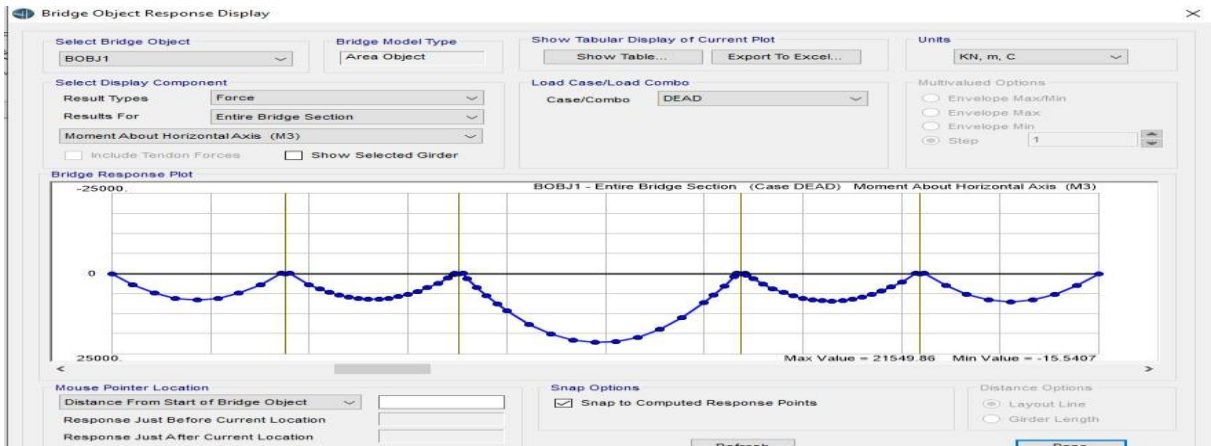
Bridge Object Response Display

Select Bridge Object
BOBJ1

Bridge Model Type
Area Object

Show Tabular Display of Current Plot
Show Table...
Export To Excel...

Units
KN, m, C

Select Display Component
Result Types
Force
Results For
Entire Bridge Section
Moment About Horizontal Axis (M3)
Include Tendon Forces
Show Selected Girder

Load Case/Load Combo
Case/Combo
DEAD

Multivalued Options
Envelope Max/Min
Envelope Max
Envelope Min
Step
1

Bridge Response Plot
-25000.
BOBJ1 - Entire Bridge Section (Case DEAD) Moment About Horizontal Axis (M3)
0
25000.
Max Value = 21549.86 Min Value = -15.5407

Mouse Pointer Location
Distance From Start of Bridge Object
Response Just Before Current Location
Response Just After Current Location

Snap Options
Snap to Computed Response Points

Distance Options
Layout Line
Girder Length

Refresh
Done